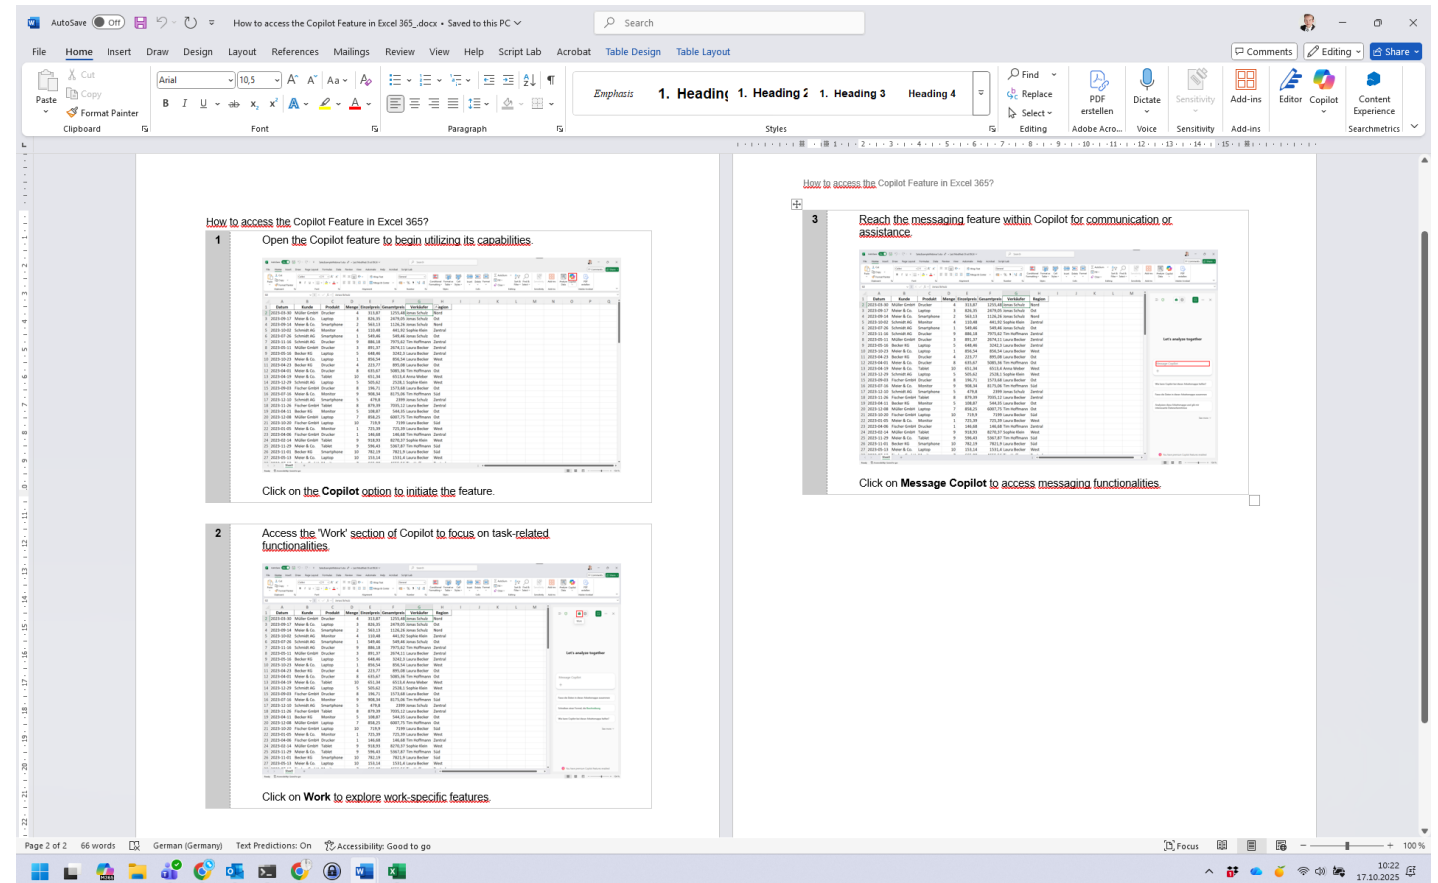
AutoSave Off How to access the Copilot Feature in Excel 365_.docx • Saved to this PC Search

File Home Insert Draw Design Layout References Mailings Review View Help Script Lab Acrobat Table Design Table Layout Comments Editing Share

Paste Cut Copy Format Painter Clipboard Arial 10,5 Font Paragraph Emphasis 1. Heading 1. Heading 2 1. Heading 3 Heading 4 Styles Find Replace Select Editing PDF erstellen Adobe Acro... Dictate Voice Sensitivity Sensitivity Add-ins Add-ins Editor Copilot Content Experience Searchmetrics

How to access the Copilot Feature in Excel 365?

| | |
|---|---|
| 1 | Open the Copilot feature to begin utilizing its capabilities. Click on the **Copilot** option to initiate the feature. |
| 2 | Access the 'Work' section of Copilot to focus on task-related functionalities. Click on **Work** to explore work-specific features. |

How to access the Copilot Feature in Excel 365?

| | |
|---|---|
| 3 | Reach the messaging feature within Copilot for communication or assistance. Click on **Message Copilot** to access messaging functionalities. |

Page 2 of 2 66 words German (Germany) Text Predictions: On Accessibility: Good to go Focus 100 %

10:22 17.10.2025